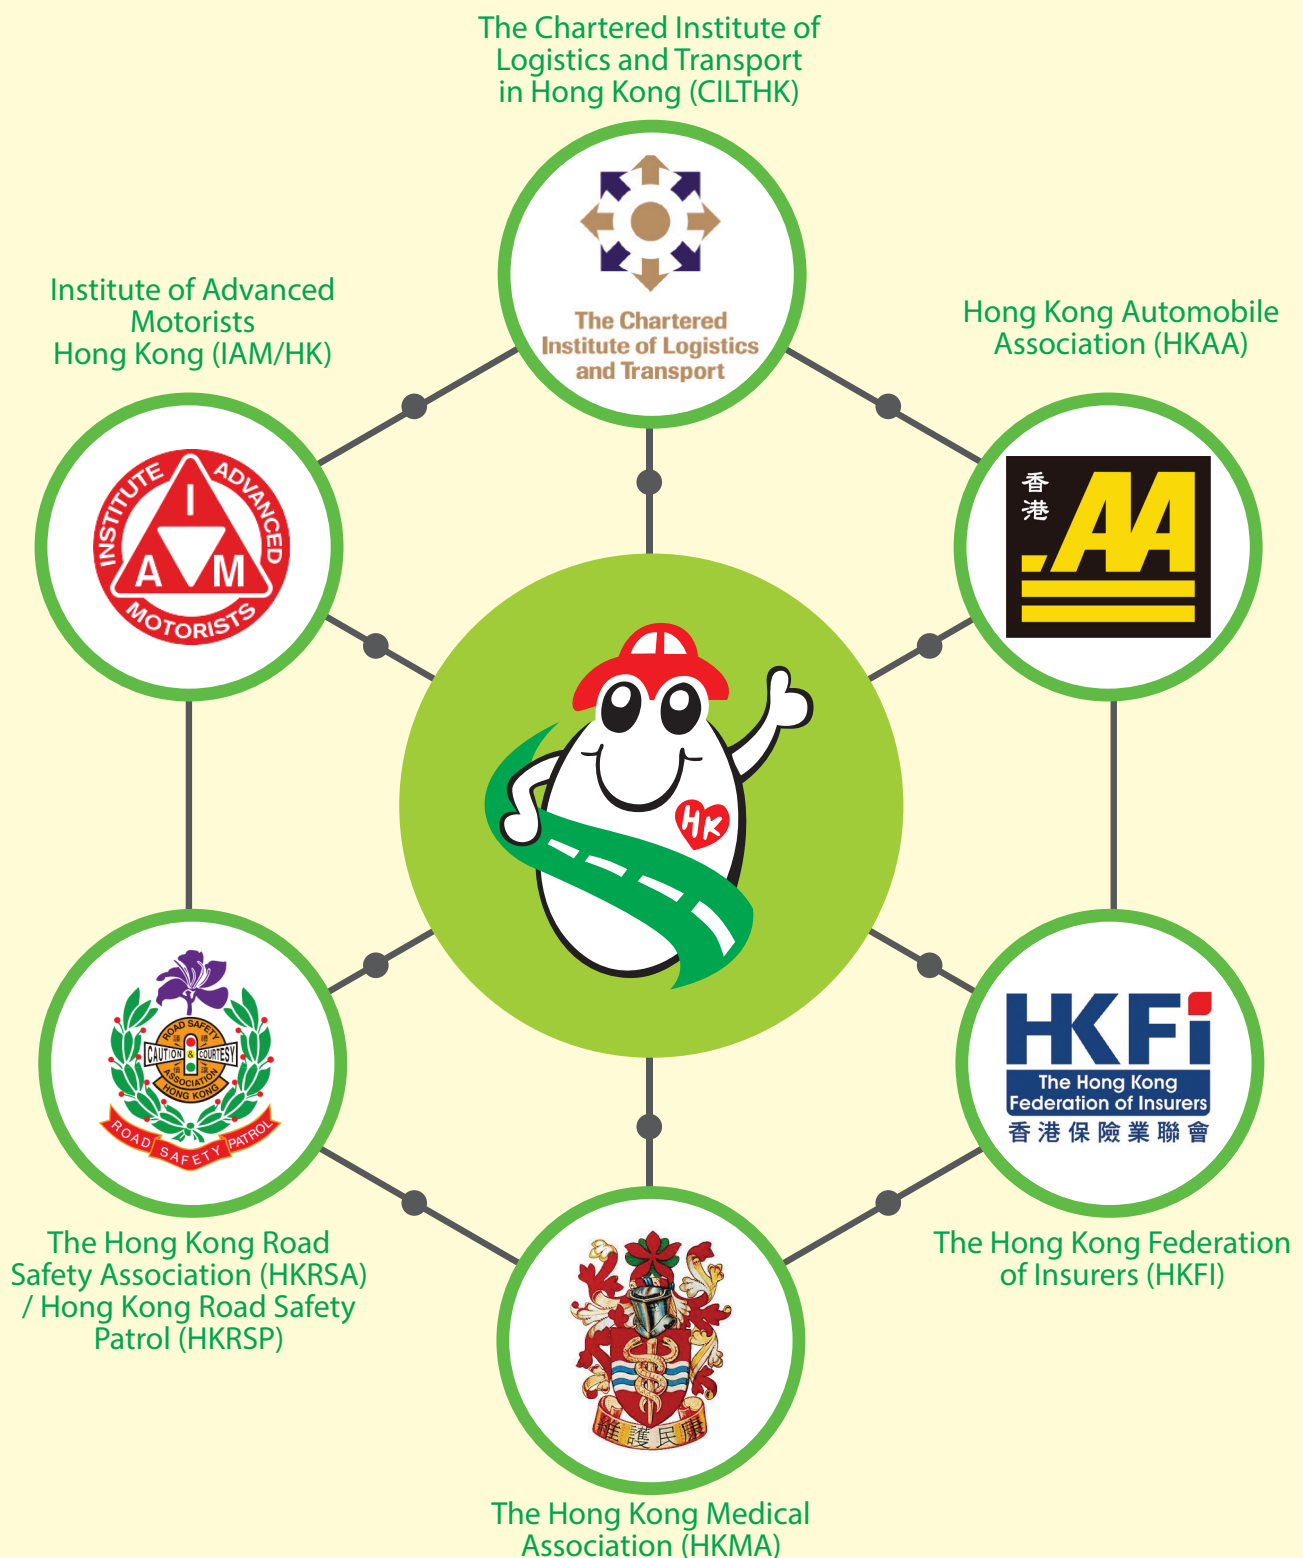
The Chartered Institute of Logistics and Transport in Hong Kong (CILTHK)

The Chartered Institute of Logistics and Transport

Institute of Advanced Motorists Hong Kong (IAM/HK)

INSTITUTE ADVANCED I A M MOTORISTS

Hong Kong Automobile Association (HKAA)

香港 AA

HK

ROAD SAFETY CAUTION & COURTESY ASSOCIATION HONG KONG

ROAD SAFETY PATROL

HKFi
The Hong Kong Federation of Insurers
香港保險業聯會

The Hong Kong Road Safety Association (HKRSA) / Hong Kong Road Safety Patrol (HKRSP)

The Hong Kong Federation of Insurers (HKFI)

維護民康

The Hong Kong Medical Association (HKMA)